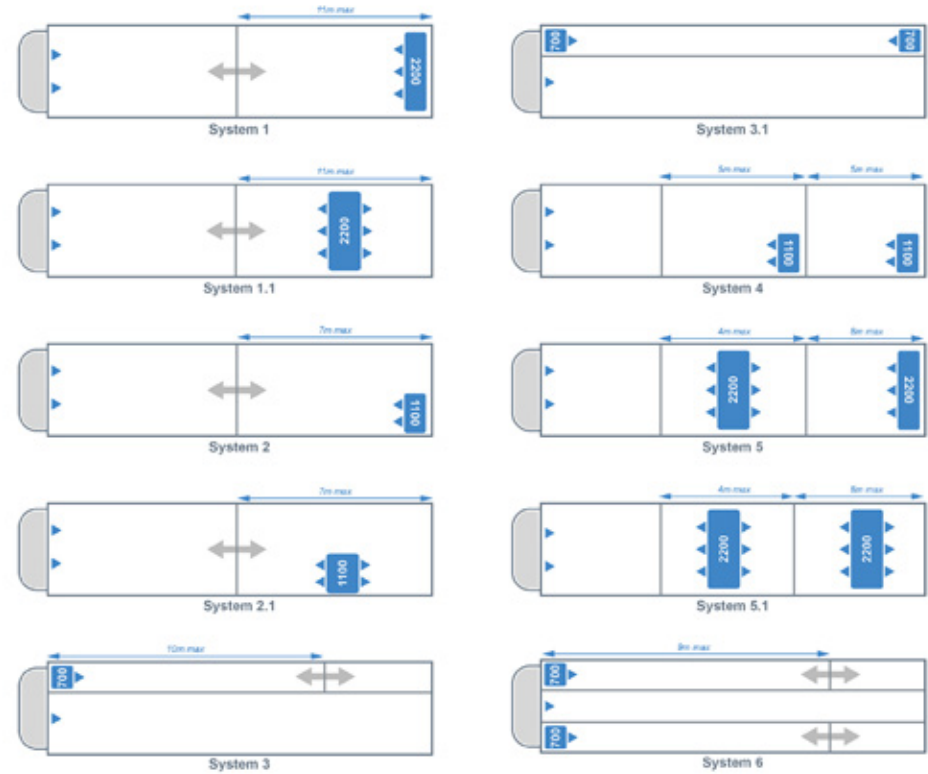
11m max
2200
System 1

700
700
System 3.1

11m max
2200
System 1.1

5m max
5m max
1100
1100
System 4

7m max
1100
System 2

4m max
8m max
2200
2200
System 5

7m max
1100
System 2.1

4m max
8m max
2200
2200
System 5.1

10m max
700
System 3

9m max
700
700
System 6